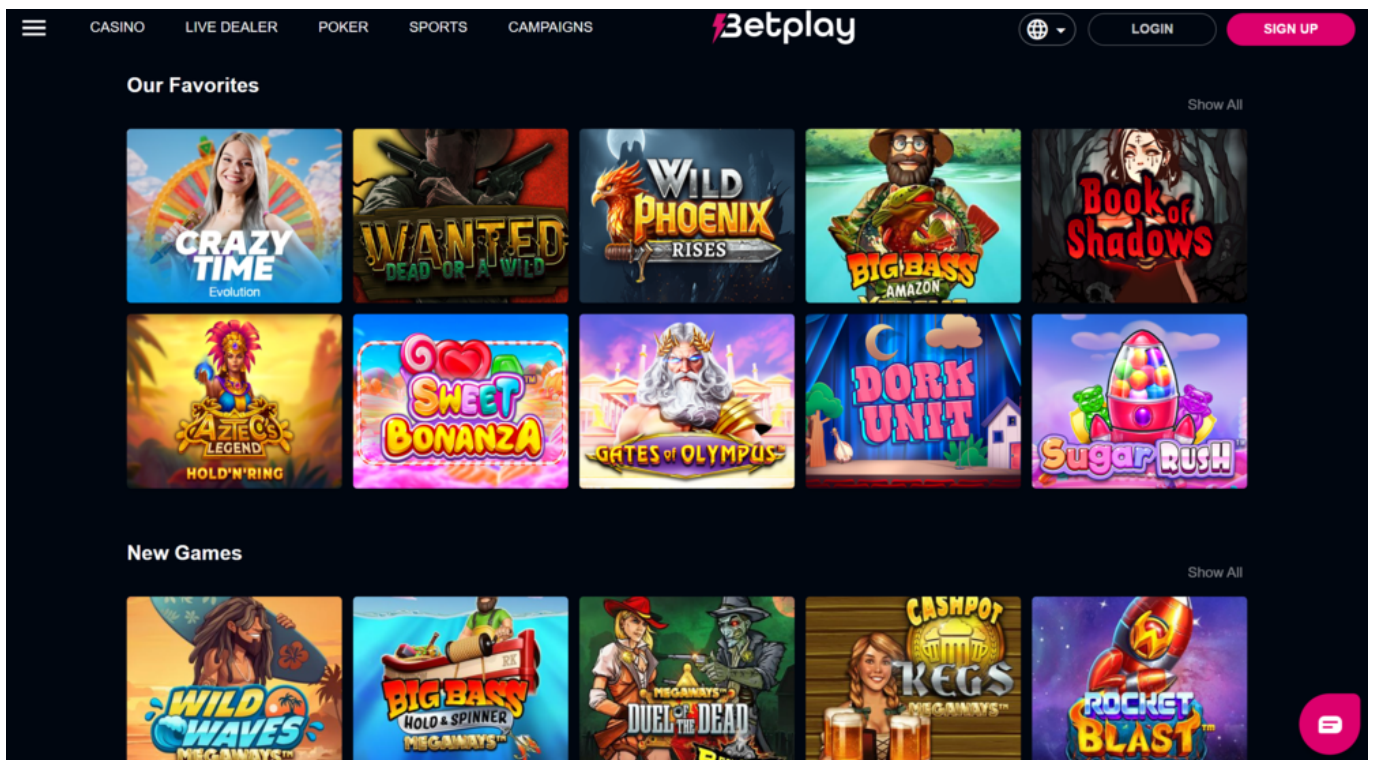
CASINO LIVE DEALER POKER SPORTS CAMPAIGNS

Betplay

LOGIN SIGN UP

Our Favorites

Show All

CRAZY TIME
Evolution

WANTED
DEAD OR A WILD

WILD PHOENIX RISES

BIG BASS AMAZON

Book of Shadows

AZTEC'S LEGEND HOLD'N'RING

SWEET BONANZA

GATES OF OLYMPUS

DORK UNIT

Sugar Rush

New Games

Show All

WILD WAVES MEGAWAYS

BIG BASS HOLD & SPINNER MEGAWAYS

MEGAWAYS DUEL OF THE DEAD

CASHPOT KEGS MEGAWAYS

ROCKET BLAST